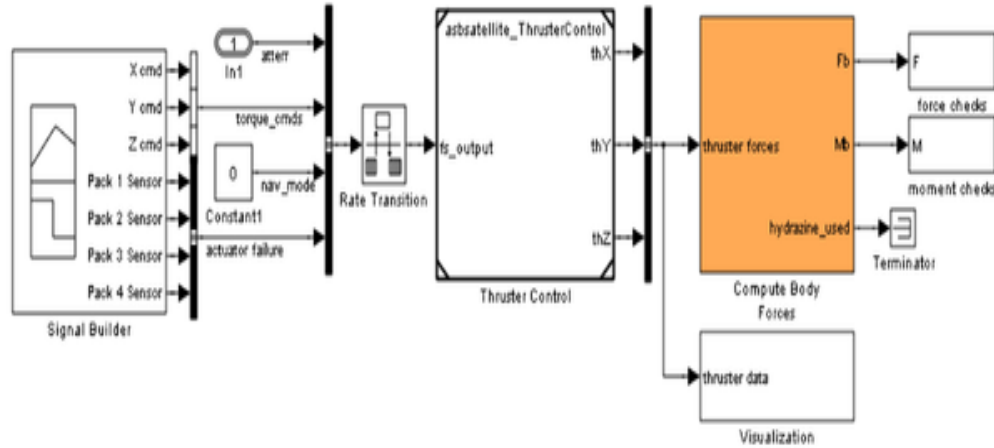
X cmd
Y cmd
Z cmd
Pack 1 Sensor
Pack 2 Sensor
Pack 3 Sensor
Pack 4 Sensor
Signal Builder

1
In1
atterr
torque_cmds
0
nav_mode
Constant1
actuator failure

Rate Transition

asbsatellite_ThrusterControl
fs_output
thX
thY
thZ
Thruster Control

thruster forces
Fb
Mb
hydrazine_used
Compute Body Forces

F
force checks
M
moment checks
Terminator

thruster data
Visualization